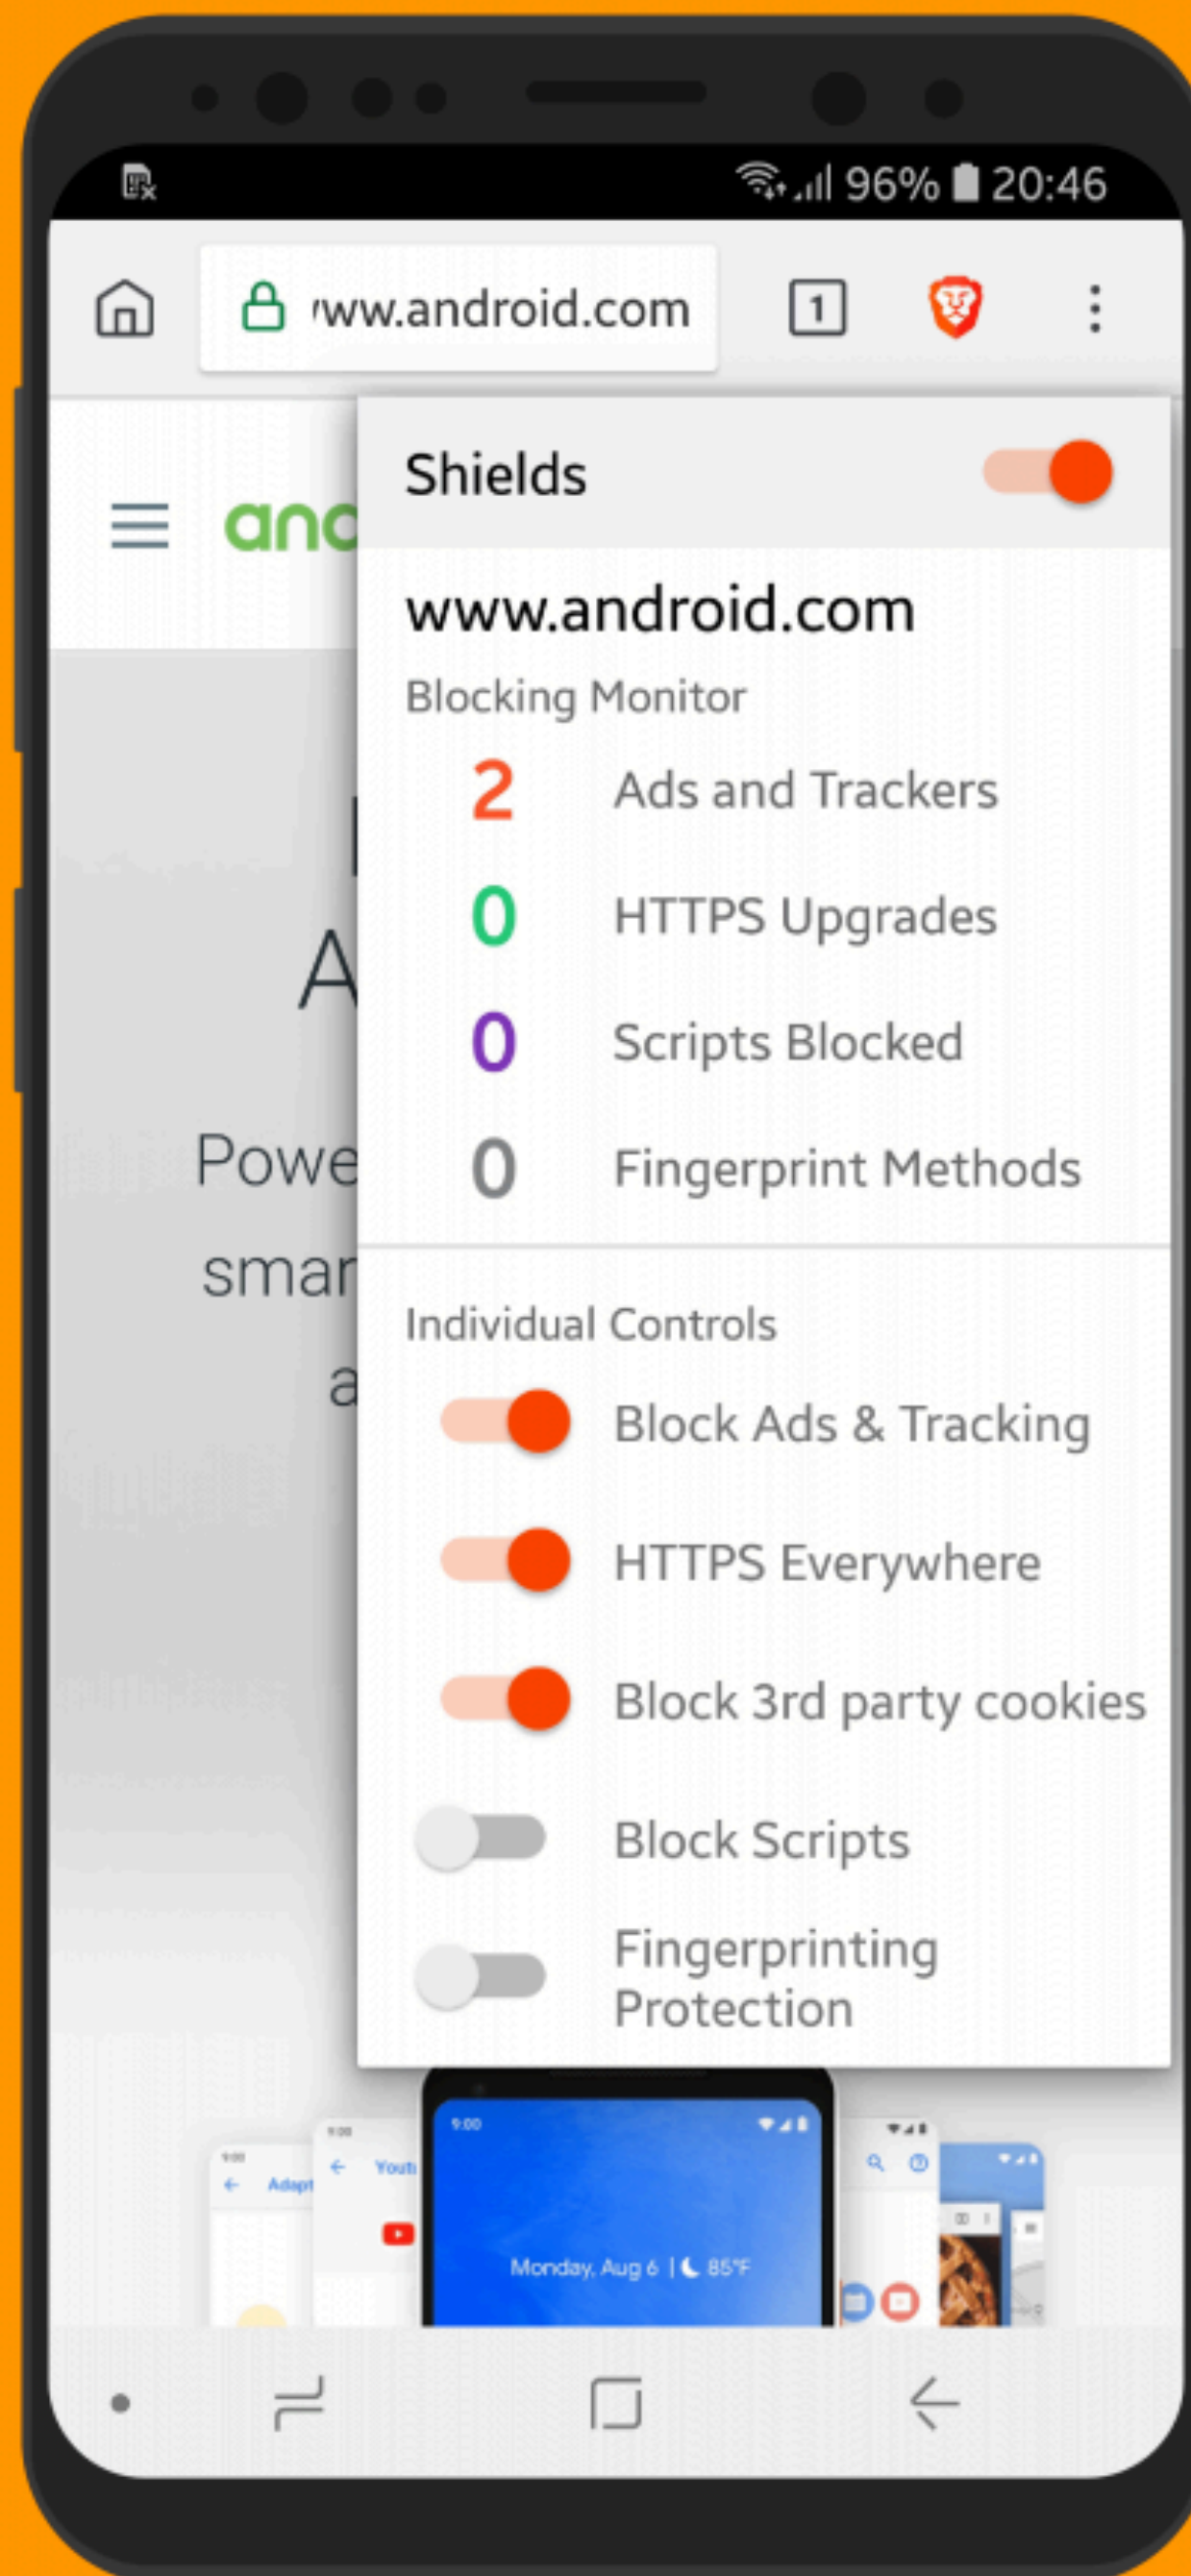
96% 20:46

ww.android.com

1

anc

Powe

smar

a

Shields

www.android.com

Blocking Monitor

2 Ads and Trackers

0 HTTPS Upgrades

0 Scripts Blocked

0 Fingerprint Methods

Individual Controls

Block Ads & Tracking

HTTPS Everywhere

Block 3rd party cookies

Block Scripts

Fingerprinting Protection

9:00

Adapt

9:00

Yout

9:00

Monday, Aug 6 | 85°F